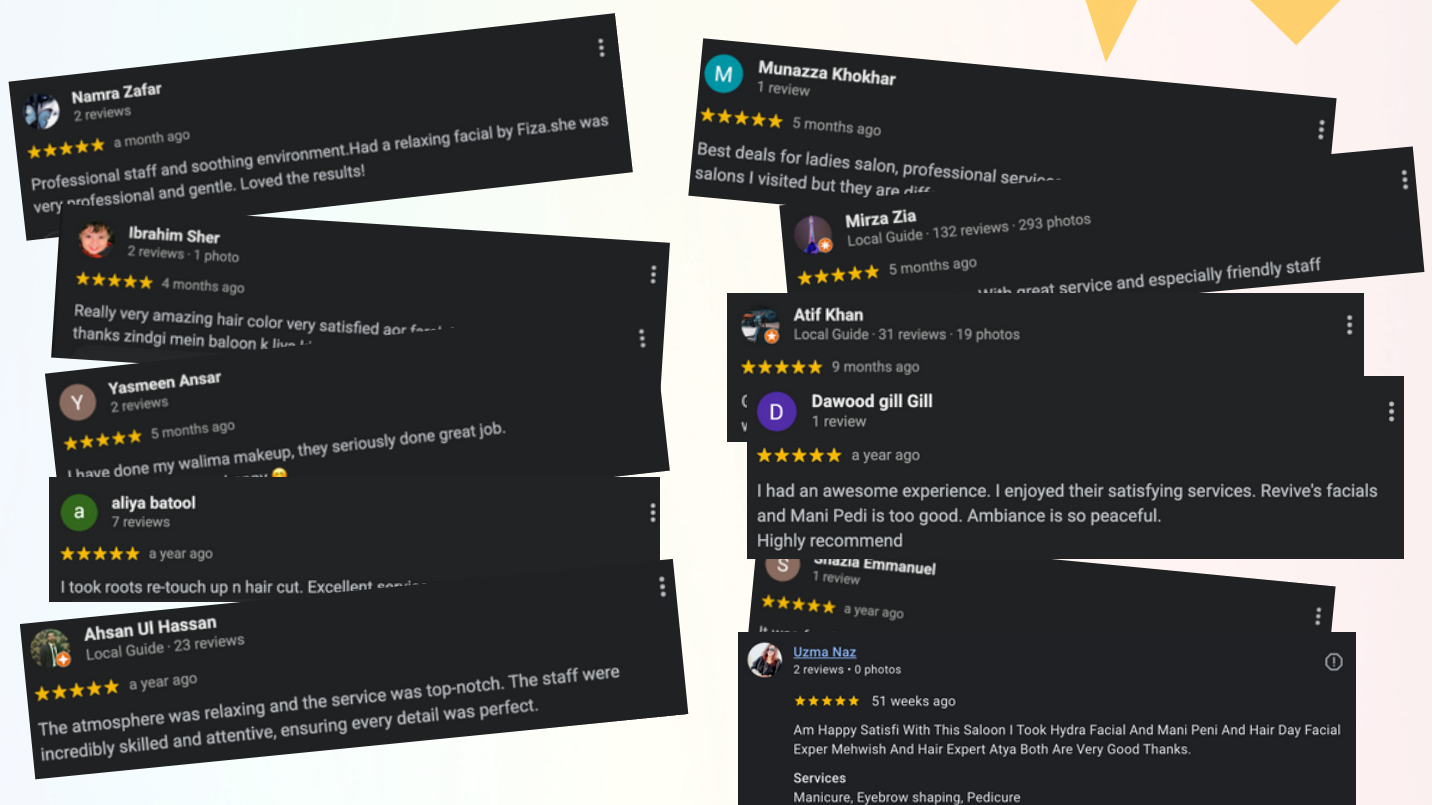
Namra Zafar
2 reviews
a month ago
Professional staff and soothing environment.Had a relaxing facial by Fiza.she was very professional and gentle. Loved the results!

Ibrahim Sher
2 reviews · 1 photo
4 months ago
Really very amazing hair color very satisfied aor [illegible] thanks zindgi mein baloon k liye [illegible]

Yasmeen Ansar
2 reviews
5 months ago
I have done my walima makeup, they seriously done great job. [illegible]

aliya batool
7 reviews
a year ago
I took roots re-touch up n hair cut. Excellent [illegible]

Ahsan Ul Hassan
Local Guide · 23 reviews
a year ago
The atmosphere was relaxing and the service was top-notch. The staff were incredibly skilled and attentive, ensuring every detail was perfect.

Munazza Khokhar
1 review
5 months ago
Best deals for ladies salon, professional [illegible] salons I visited but they are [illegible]

Mirza Zia
Local Guide · 132 reviews · 293 photos
5 months ago
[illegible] with great service and especially friendly staff

Atif Khan
Local Guide · 31 reviews · 19 photos
9 months ago

Dawood gill Gill
1 review
a year ago
I had an awesome experience. I enjoyed their satisfying services. Revive's facials and Mani Pedi is too good. Ambiance is so peaceful.
Highly recommend

Shazia Emmanuel
1 review
a year ago

Uzma Naz
2 reviews • 0 photos
51 weeks ago
Am Happy Satisfi With This Saloon I Took Hydra Facial And Mani Peni And Hair Day Facial Exper Mehwish And Hair Expert Atya Both Are Very Good Thanks.
Services
Manicure, Eyebrow shaping, Pedicure